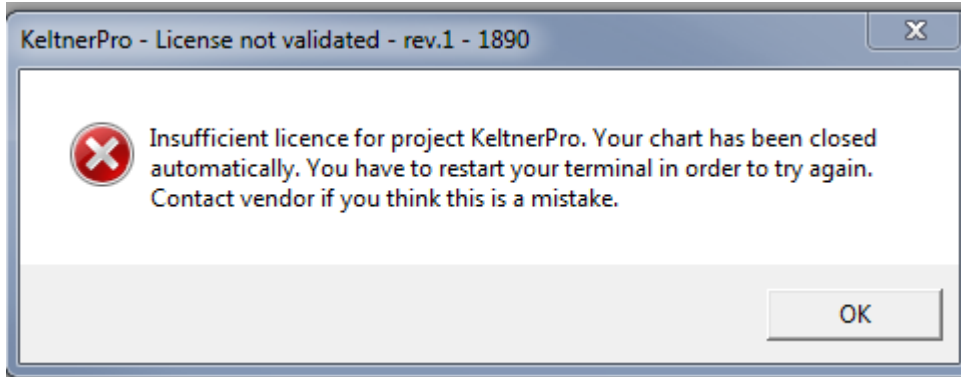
KeltnerPro - License not validated - rev.1 - 1890

X

Insufficient licence for project KeltnerPro. Your chart has been closed automatically. You have to restart your terminal in order to try again. Contact vendor if you think this is a mistake.

OK